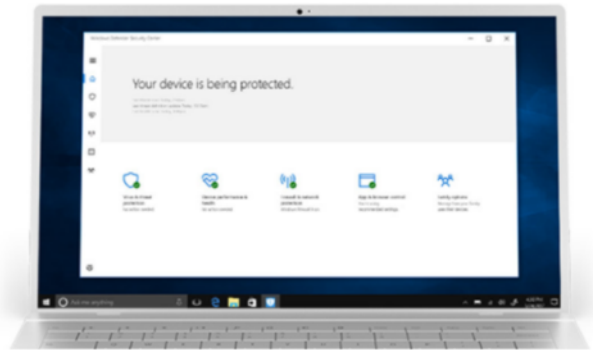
Windows Defender Security Center

Your device is being protected.

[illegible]

Virus & threat protection

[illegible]

Device performance & health

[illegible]

Firewall & network protection

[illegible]

App & browser control

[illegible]

Family options

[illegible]

Ask me anything